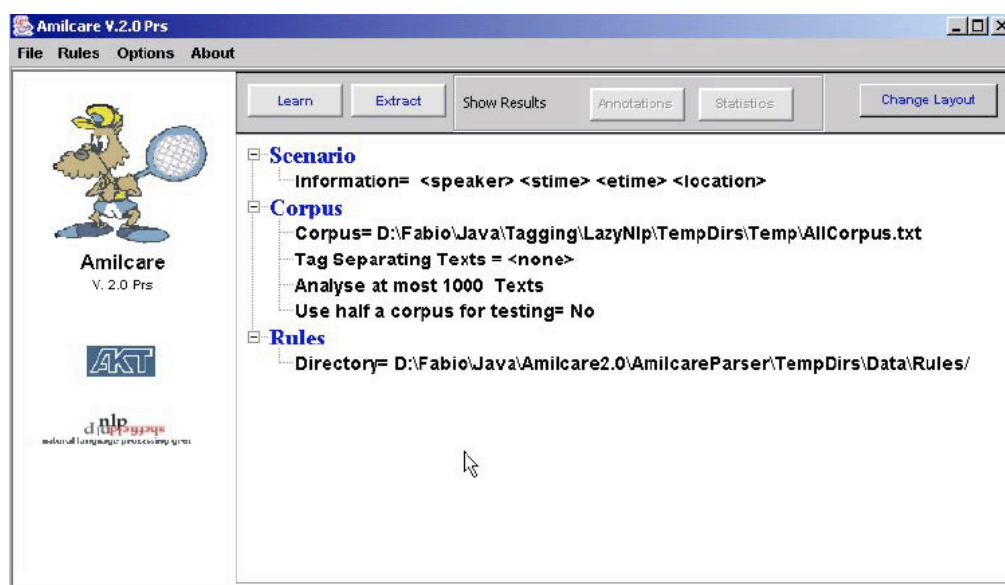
Amilcare V.2.0 Prs

File Rules Options About

Learn Extract Show Results Annotations Statistics Change Layout

Amilcare
V. 2.0 Prs

AKT

nlp
natural language processing group

Scenario
Information= <speaker> <stime> <etime> <location>
Corpus
Corpus= D:\Fabio\Java\Tagging\LazyNlp\TempDirs\Temp\AllCorpus.txt
Tag Separating Texts = <none>
Analyse at most 1000 Texts
Use half a corpus for testing= No
Rules
Directory= D:\Fabio\Java\Amilcare2.0\AmilcareParser\TempDirs\Data\Rules/